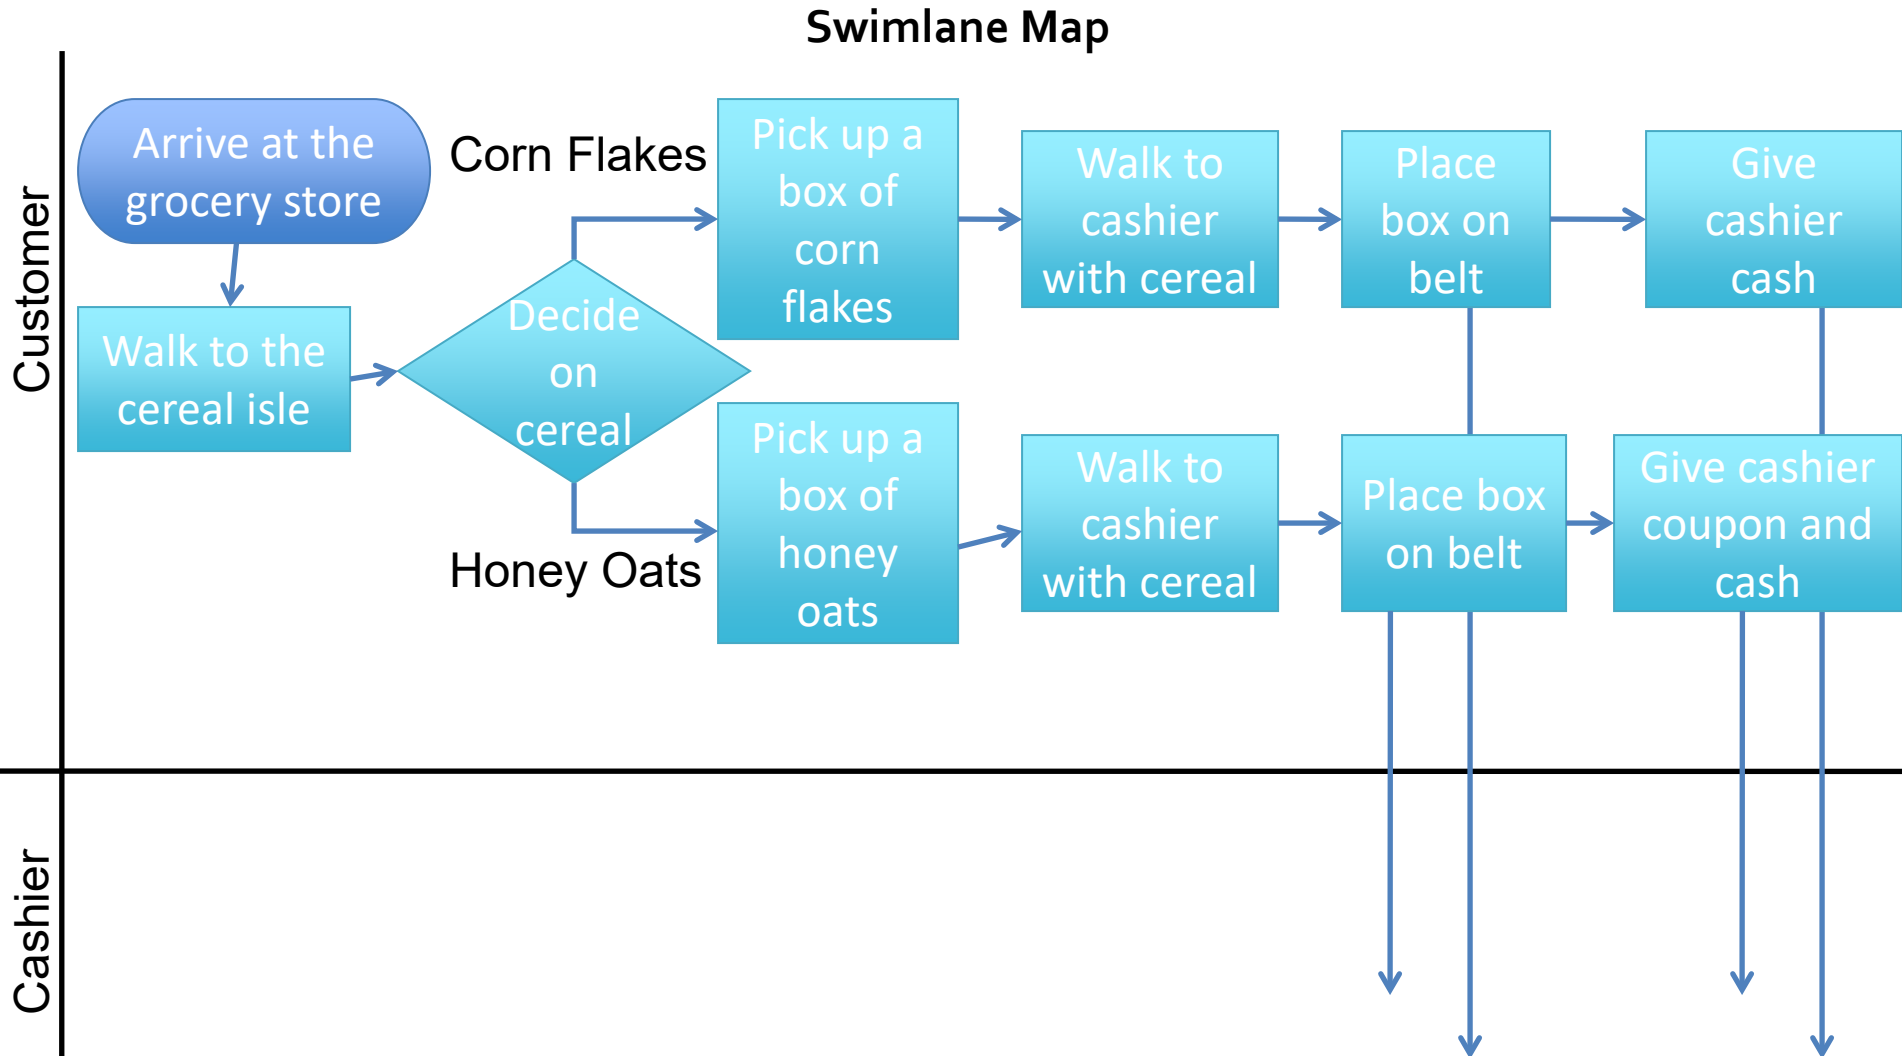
Swimlane Map

Customer

Arrive at the grocery store

Walk to the cereal isle

Decide on cereal

Corn Flakes

Honey Oats

Pick up a box of corn flakes

Walk to cashier with cereal

Place box on belt

Give cashier cash

Pick up a box of honey oats

Walk to cashier with cereal

Place box on belt

Give cashier coupon and cash

Cashier